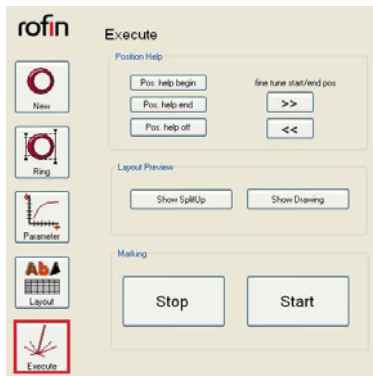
rofin

New

Ring

Parameter

Ab

Layout

Execute

Execute

Position Help

Pos. help begin

Pos. help end

Pos. help off

fine tune start/end pos

>>

<<

Layout Preview

Show SplitUp

Show Drawing

Marking

Stop

Start